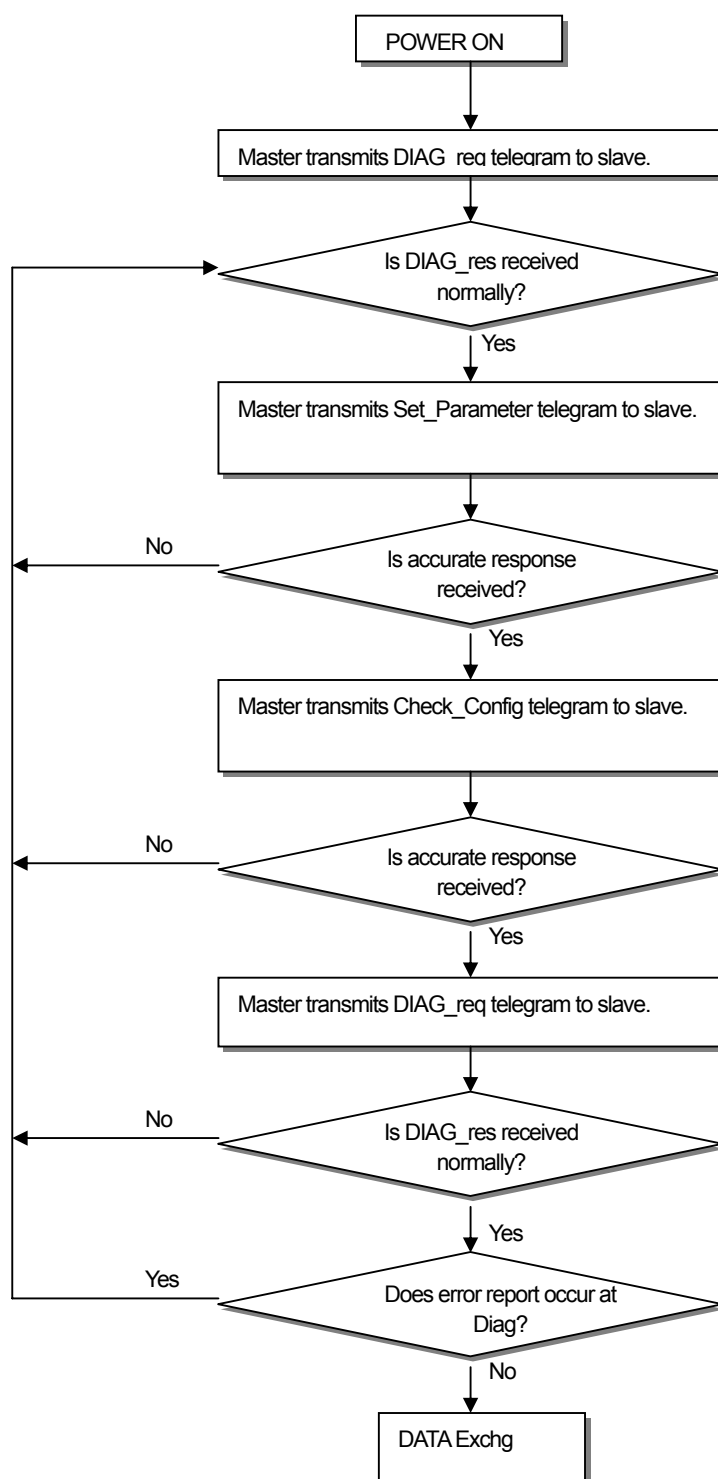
POWER ON

Master transmits DIAG_req telegram to slave.

Is DIAG_res received normally?

Yes

Master transmits Set_Parameter telegram to slave.

No

Is accurate response received?

Yes

Master transmits Check_Config telegram to slave.

No

Is accurate response received?

Yes

Master transmits DIAG_req telegram to slave.

No

Is DIAG_res received normally?

Yes

Yes

Does error report occur at Diag?

No

DATA Exchg